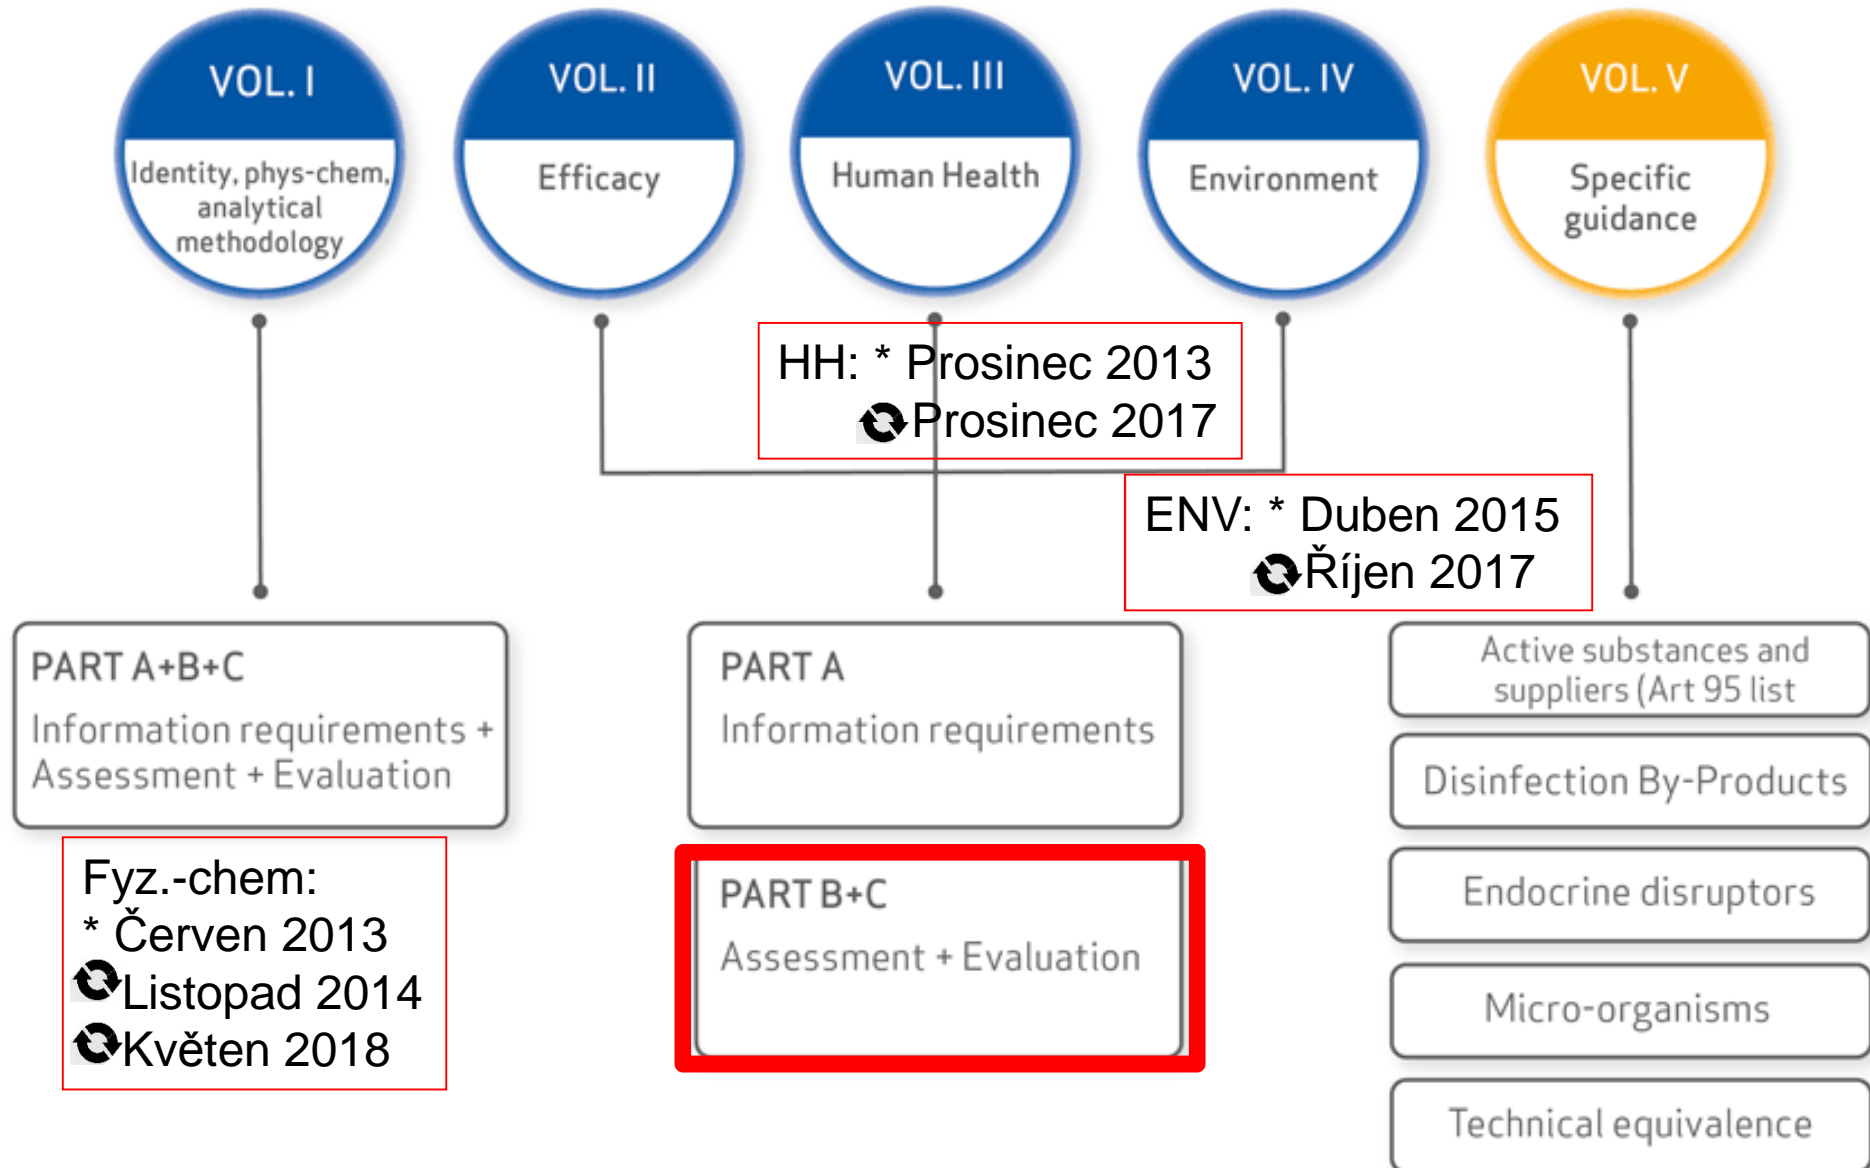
VOL. I
Identity, phys-chem, analytical methodology

VOL. II
Efficacy

VOL. III
Human Health

VOL. IV
Environment

VOL. V
Specific guidance

HH: * Prosinec 2013
Prosinec 2017

ENV: * Duben 2015
Říjen 2017

PART A+B+C
Information requirements + Assessment + Evaluation

Fyz.-chem:
* Červen 2013
Listopad 2014
Květen 2018

PART A
Information requirements

PART B+C
Assessment + Evaluation

Active substances and suppliers (Art 95 list

Disinfection By-Products

Endocrine disruptors

Micro-organisms

Technical equivalence